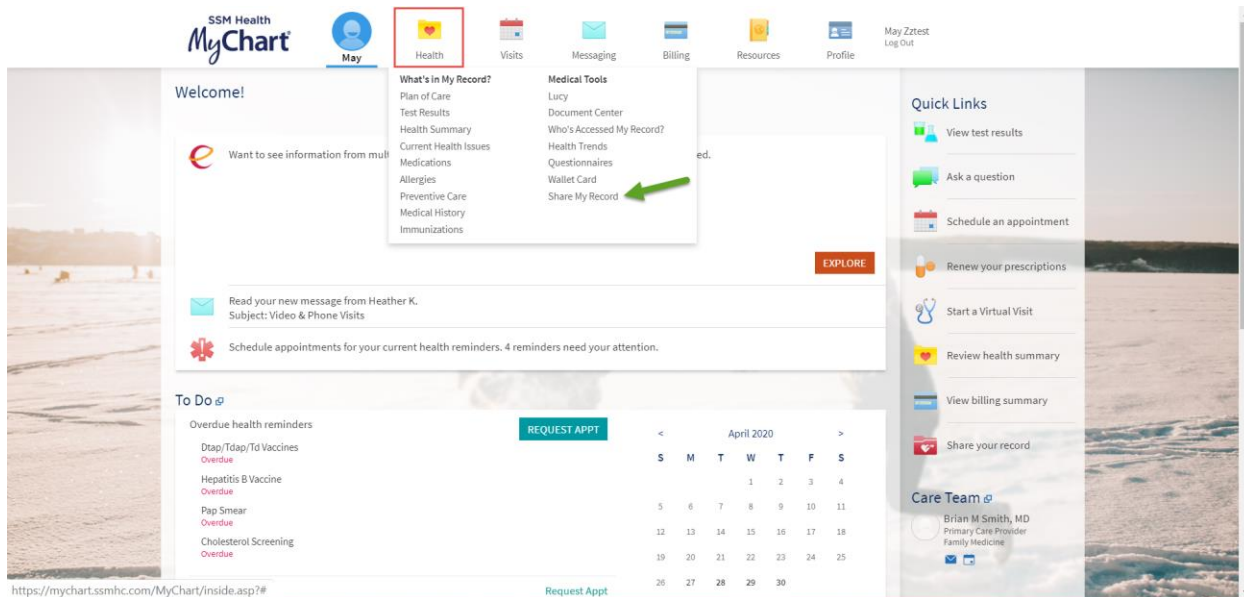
SSM Health
MyChart

May

Health

Visits

Messaging

Billing

Resources

Profile

May Zztest
Log Out

Welcome!

What's in My Record?
Plan of Care
Test Results
Health Summary
Current Health Issues
Medications
Allergies
Preventive Care
Medical History
Immunizations

Medical Tools
Lucy
Document Center
Who's Accessed My Record?
Health Trends
Questionnaires
Wallet Card
Share My Record

Want to see information from mult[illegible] ed.

EXPLORE

Read your new message from Heather K.
Subject: Video & Phone Visits

Schedule appointments for your current health reminders. 4 reminders need your attention.

To Do

Overdue health reminders

REQUEST APPT

Dtap/Tdap/Td Vaccines
Overdue

Hepatitis B Vaccine
Overdue

Pap Smear
Overdue

Cholesterol Screening
Overdue

Request Appt

<
April 2020
>

| S | M | T | W | T | F | S |
|---|---|---|---|---|---|---|
| | | | 1 | 2 | 3 | 4 |
| 5 | 6 | 7 | 8 | 9 | 10 | 11 |
| 12 | 13 | 14 | 15 | 16 | 17 | 18 |
| 19 | 20 | 21 | 22 | 23 | 24 | 25 |
| 26 | 27 | 28 | 29 | 30 | | |

Quick Links

View test results

Ask a question

Schedule an appointment

Renew your prescriptions

Start a Virtual Visit

Review health summary

View billing summary

Share your record

Care Team

Brian M Smith, MD
Primary Care Provider
Family Medicine

https://mychart.ssmhc.com/MyChart/inside.asp?#